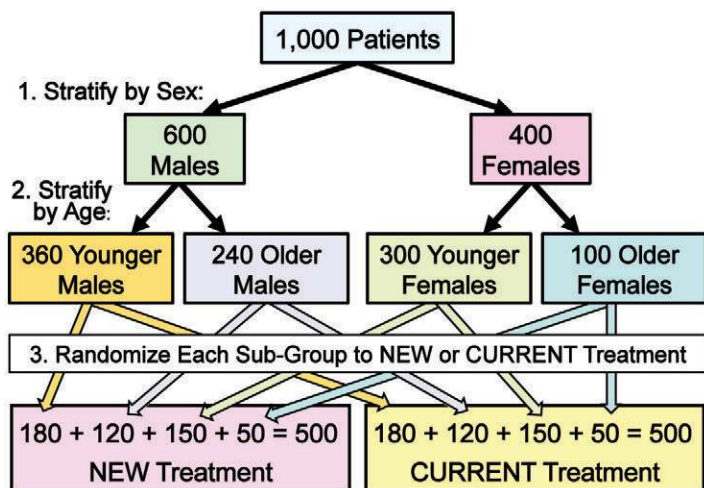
1,000 Patients

1. Stratify by Sex:

600 Males

400 Females

2. Stratify by Age:

360 Younger Males

240 Older Males

300 Younger Females

100 Older Females

3. Randomize Each Sub-Group to NEW or CURRENT Treatment

180 + 120 + 150 + 50 = 500
NEW Treatment

180 + 120 + 150 + 50 = 500
CURRENT Treatment